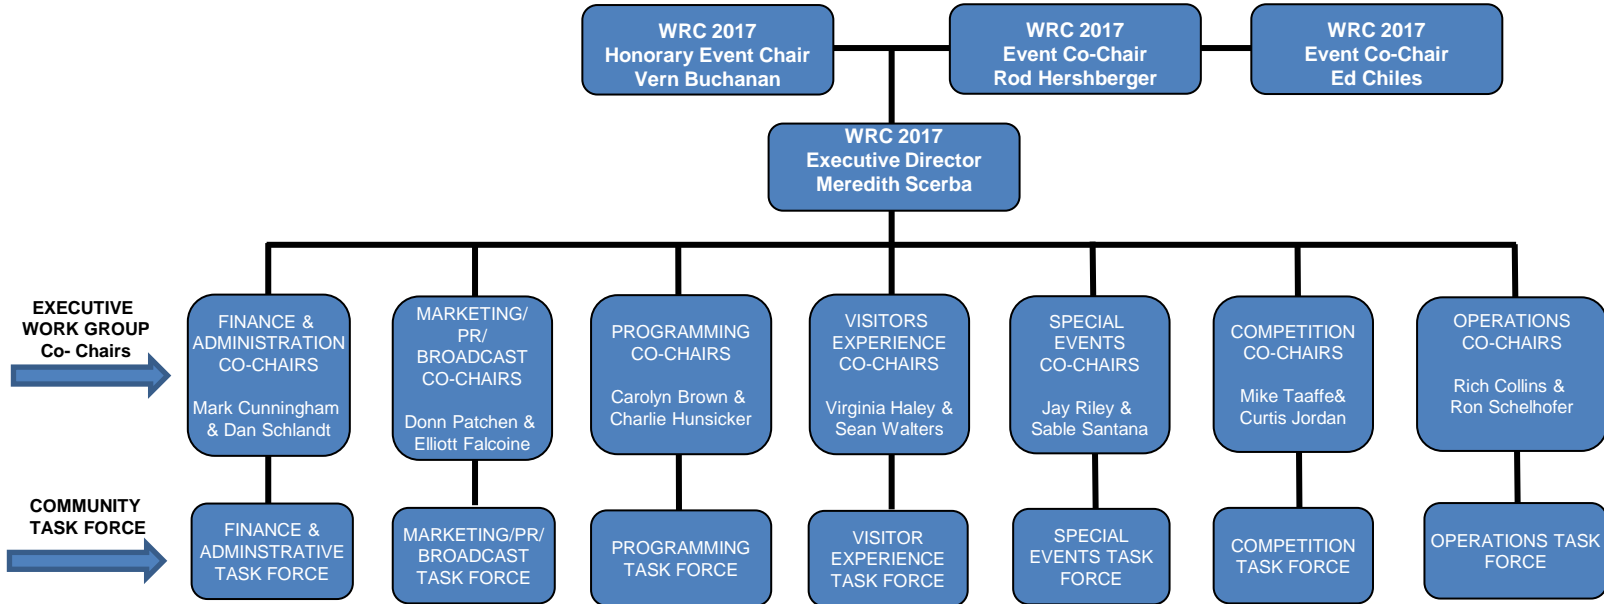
WRC 2017
Honorary Event Chair
Vern Buchanan

WRC 2017
Event Co-Chair
Rod Hershberger

WRC 2017
Event Co-Chair
Ed Chiles

WRC 2017
Executive Director
Meredith Scerba

EXECUTIVE WORK GROUP Co- Chairs

FINANCE & ADMINISTRATION CO-CHAIRS
Mark Cunningham & Dan Schlandt

MARKETING/ PR/ BROADCAST CO-CHAIRS
Donn Patchen & Elliott Falcoine

PROGRAMMING CO-CHAIRS
Carolyn Brown & Charlie Hunsicker

VISITORS EXPERIENCE CO-CHAIRS
Virginia Haley & Sean Walters

SPECIAL EVENTS CO-CHAIRS
Jay Riley & Sable Santana

COMPETITION CO-CHAIRS
Mike Taaffe& Curtis Jordan

OPERATIONS CO-CHAIRS
Rich Collins & Ron Schelhofer

COMMUNITY TASK FORCE

FINANCE & ADMINSTRATIVE TASK FORCE

MARKETING/PR/ BROADCAST TASK FORCE

PROGRAMMING TASK FORCE

VISITOR EXPERIENCE TASK FORCE

SPECIAL EVENTS TASK FORCE

COMPETITION TASK FORCE

OPERATIONS TASK FORCE